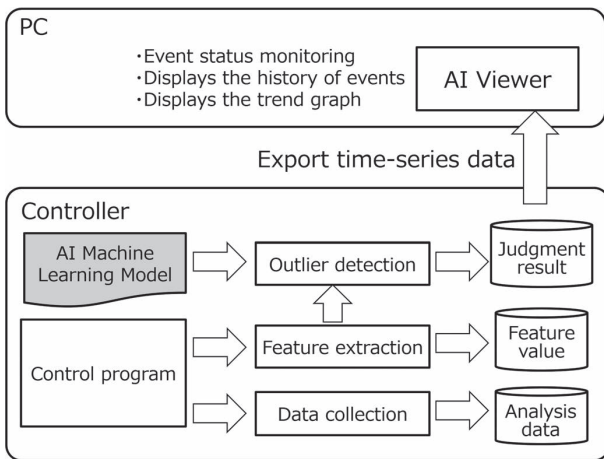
PC

・Event status monitoring
・Displays the history of events
・Displays the trend graph

AI Viewer

Export time-series data

Controller

AI Machine Learning Model

Outlier detection

Judgment result

Control program

Feature extraction

Feature value

Data collection

Analysis data